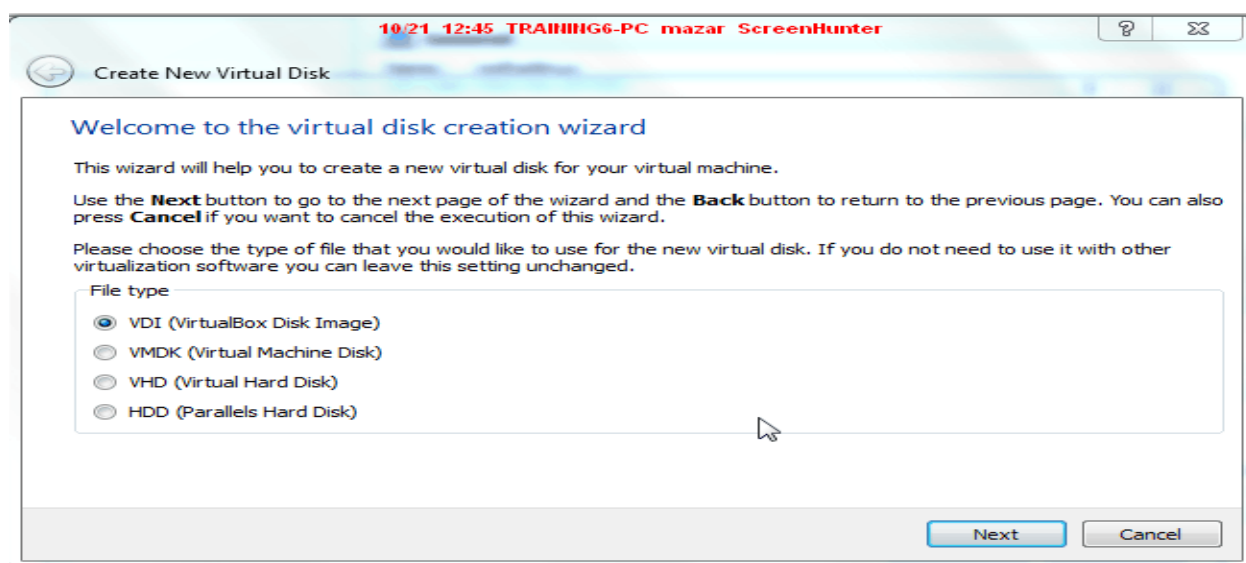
10/21 12:45 TRAINING6-PC mazar ScreenHunter

?

Create New Virtual Disk

Welcome to the virtual disk creation wizard

This wizard will help you to create a new virtual disk for your virtual machine.

Use the **Next** button to go to the next page of the wizard and the **Back** button to return to the previous page. You can also press **Cancel** if you want to cancel the execution of this wizard.

Please choose the type of file that you would like to use for the new virtual disk. If you do not need to use it with other virtualization software you can leave this setting unchanged.

File type

VDI (VirtualBox Disk Image)

VMDK (Virtual Machine Disk)

VHD (Virtual Hard Disk)

HDD (Parallels Hard Disk)

Next

Cancel